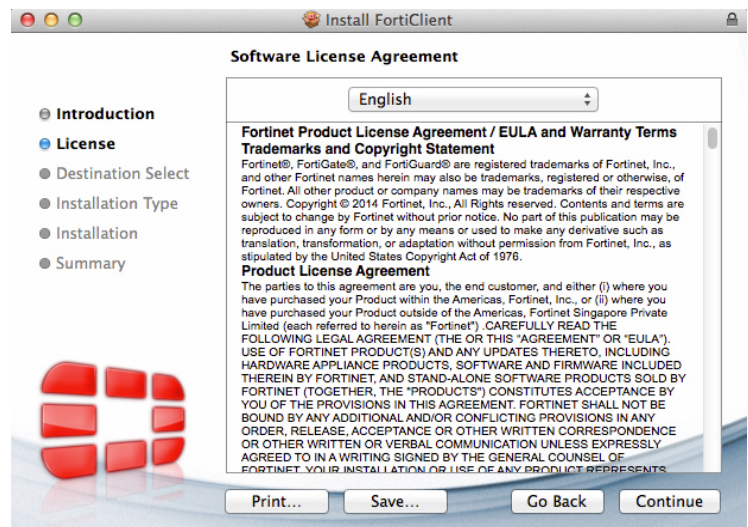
Install FortiClient

Software License Agreement

Introduction
License
Destination Select
Installation Type
Installation
Summary

English

Fortinet Product License Agreement / EULA and Warranty Terms
Trademarks and Copyright Statement
Fortinet®, FortiGate®, and FortiGuard® are registered trademarks of Fortinet, Inc., and other Fortinet names herein may also be trademarks, registered or otherwise, of Fortinet. All other product or company names may be trademarks of their respective owners. Copyright © 2014 Fortinet, Inc., All Rights reserved. Contents and terms are subject to change by Fortinet without prior notice. No part of this publication may be reproduced in any form or by any means or used to make any derivative such as translation, transformation, or adaptation without permission from Fortinet, Inc., as stipulated by the United States Copyright Act of 1976.
Product License Agreement
The parties to this agreement are you, the end customer, and either (i) where you have purchased your Product within the Americas, Fortinet, Inc., or (ii) where you have purchased your Product outside of the Americas, Fortinet Singapore Private Limited (each referred to herein as "Fortinet") .CAREFULLY READ THE FOLLOWING LEGAL AGREEMENT (THE OR THIS "AGREEMENT" OR "EULA"). USE OF FORTINET PRODUCT(S) AND ANY UPDATES THERETO, INCLUDING HARDWARE APPLIANCE PRODUCTS, SOFTWARE AND FIRMWARE INCLUDED THEREIN BY FORTINET, AND STAND-ALONE SOFTWARE PRODUCTS SOLD BY FORTINET (TOGETHER, THE "PRODUCTS") CONSTITUTES ACCEPTANCE BY YOU OF THE PROVISIONS IN THIS AGREEMENT. FORTINET SHALL NOT BE BOUND BY ANY ADDITIONAL AND/OR CONFLICTING PROVISIONS IN ANY ORDER, RELEASE, ACCEPTANCE OR OTHER WRITTEN CORRESPONDENCE OR OTHER WRITTEN OR VERBAL COMMUNICATION UNLESS EXPRESSLY AGREED TO IN A WRITING SIGNED BY THE GENERAL COUNSEL OF FORTINET. YOUR INSTALLATION OR USE OF ANY PRODUCT REPRESENTS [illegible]

Print...
Save...
Go Back
Continue